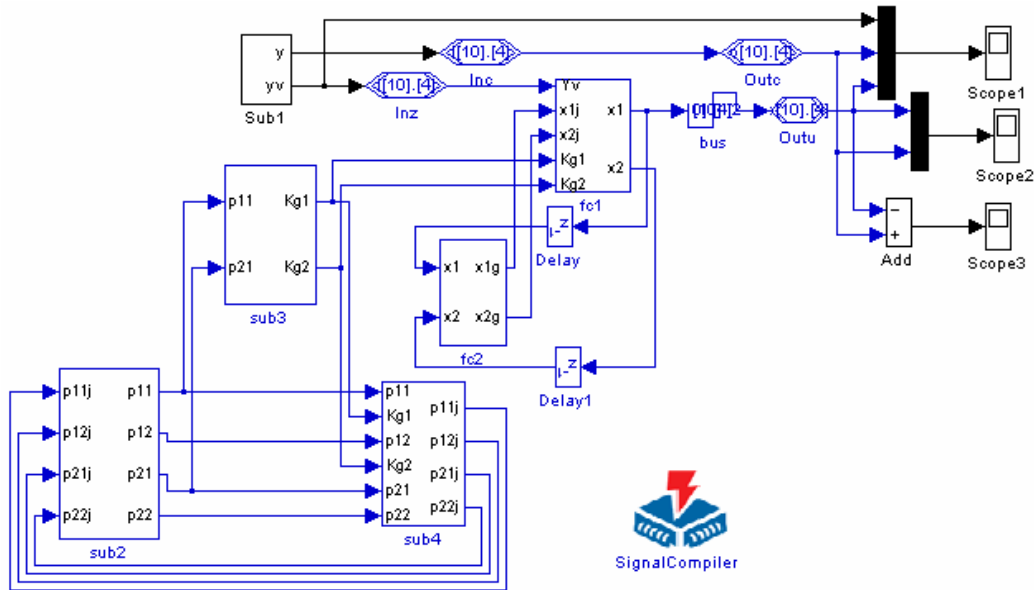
y
yv
Sub1
[[10].[4]]
Inc
[[10].[4]]
Inz
[[10].[4]]
Outc
Yv
x1j
x2j
Kg1
Kg2
x1
x2
fc1
[10].[4]
bus
[[10].[4]]
Outu
Scope1
Scope2
-
+
Add
Scope3
p11
p21
Kg1
Kg2
sub3
$z^{-1}$
Delay
x1
x2
x1g
x2g
fc2
$z^{-1}$
Delay1
p11j
p12j
p21j
p22j
p11
p12
p21
p22
sub2
p11
Kg1
p12
Kg2
p21
p22
p11j
p12j
p21j
p22j
sub4
SignalCompiler